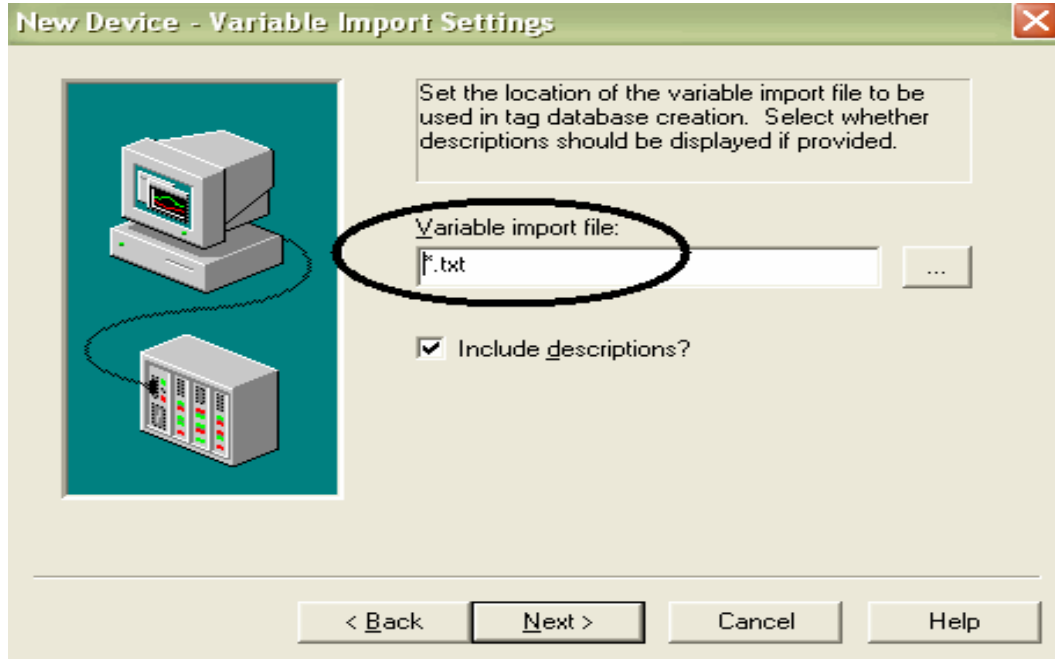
New Device - Variable Import Settings

Set the location of the variable import file to be used in tag database creation. Select whether descriptions should be displayed if provided.

Variable import file:

*.txt

...

Include descriptions?

< Back

Next >

Cancel

Help